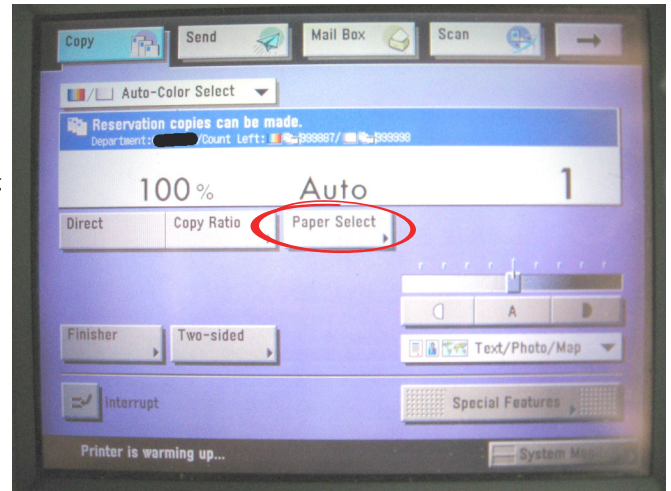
Copy
Send
Mail Box
Scan
→

Auto-Color Select

Reservation copies can be made.
Department: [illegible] /Count Left: 999987/ 999998

100 %
Auto
1

Direct
Copy Ratio
Paper Select

A

Finisher
Two-sided

Text/Photo/Map

Interrupt

Special Features

Printer is warming up...

System Mo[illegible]